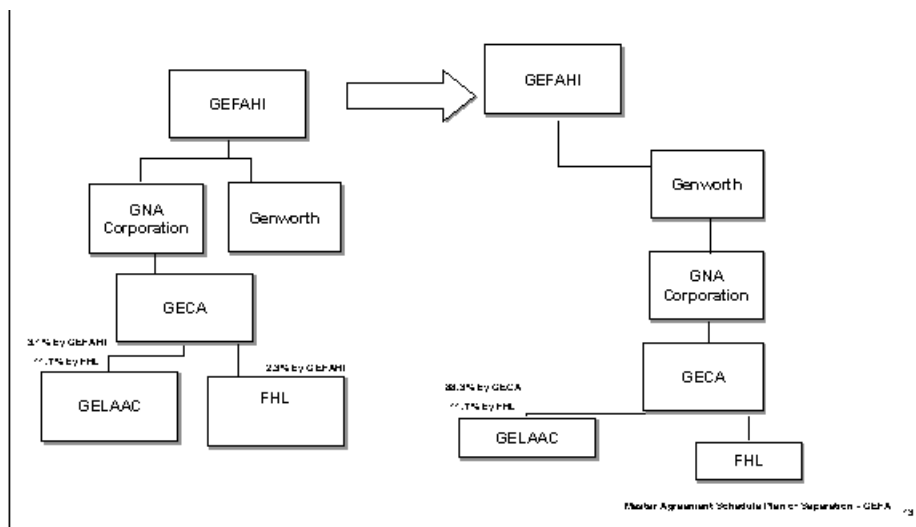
GEFAHI

GNA Corporation

Genworth

GECA

3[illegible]% By GEFAHI

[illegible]% By FHL

2.3% By GEFAHI

GELAAC

FHL

GEFAHI

Genworth

GNA Corporation

GECA

88.3% By GECA

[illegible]% By FHL

GELAAC

FHL

Master Agreement Schedule Plan of Separation - GEFA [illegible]